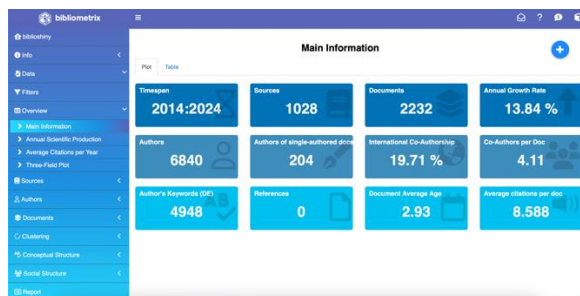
bibliometrix

biblioshiny
Info
Data
Filters
Overview
Main Information
Annual Scientific Production
Average Citations per Year
Three-Field Plot
Sources
Authors
Documents
Clustering
Conceptual Structure
Social Structure
Report

Main Information

Plot
Table

| Timespan | Sources | Documents | Annual Growth Rate |
|---|---|---|---|
| 2014:2024 | 1028 | 2232 | 13.84 % |
| Authors | Authors of single-authored docs | International Co-Authorship | Co-Authors per Doc |
| 6840 | 204 | 19.71 % | 4.11 |
| Author's Keywords (DE) | References | Document Average Age | Average citations per doc |
| 4948 | 0 | 2.93 | 8.588 |